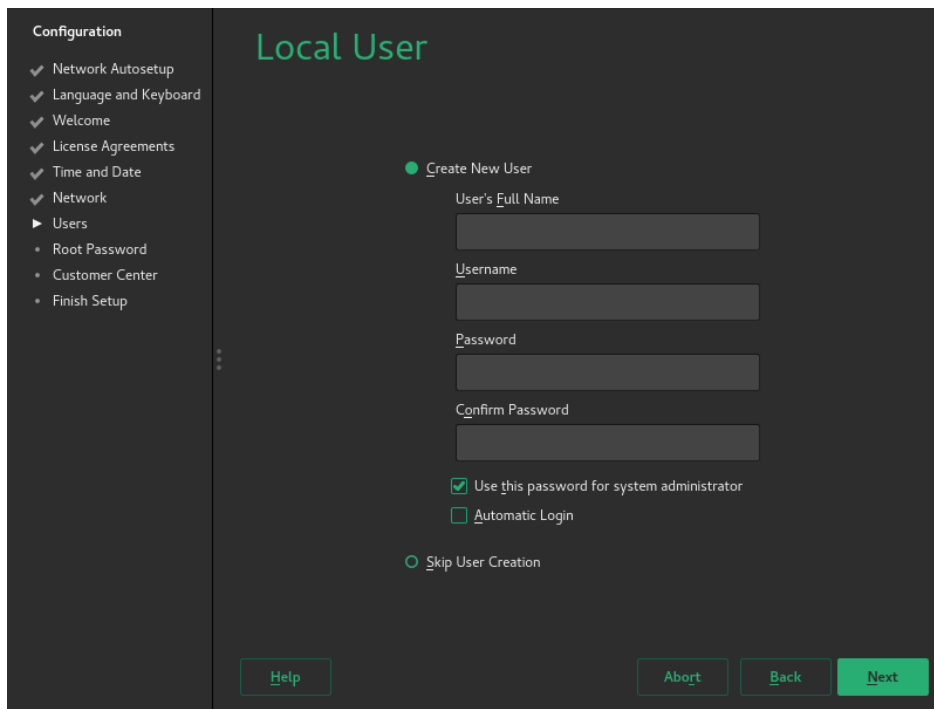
Configuration
Network Autosetup
Language and Keyboard
Welcome
License Agreements
Time and Date
Network
Users
Root Password
Customer Center
Finish Setup

Local User

Create New User
User's Full Name
Username
Password
Confirm Password
Use this password for system administrator
Automatic Login
Skip User Creation

Help
Abort
Back
Next